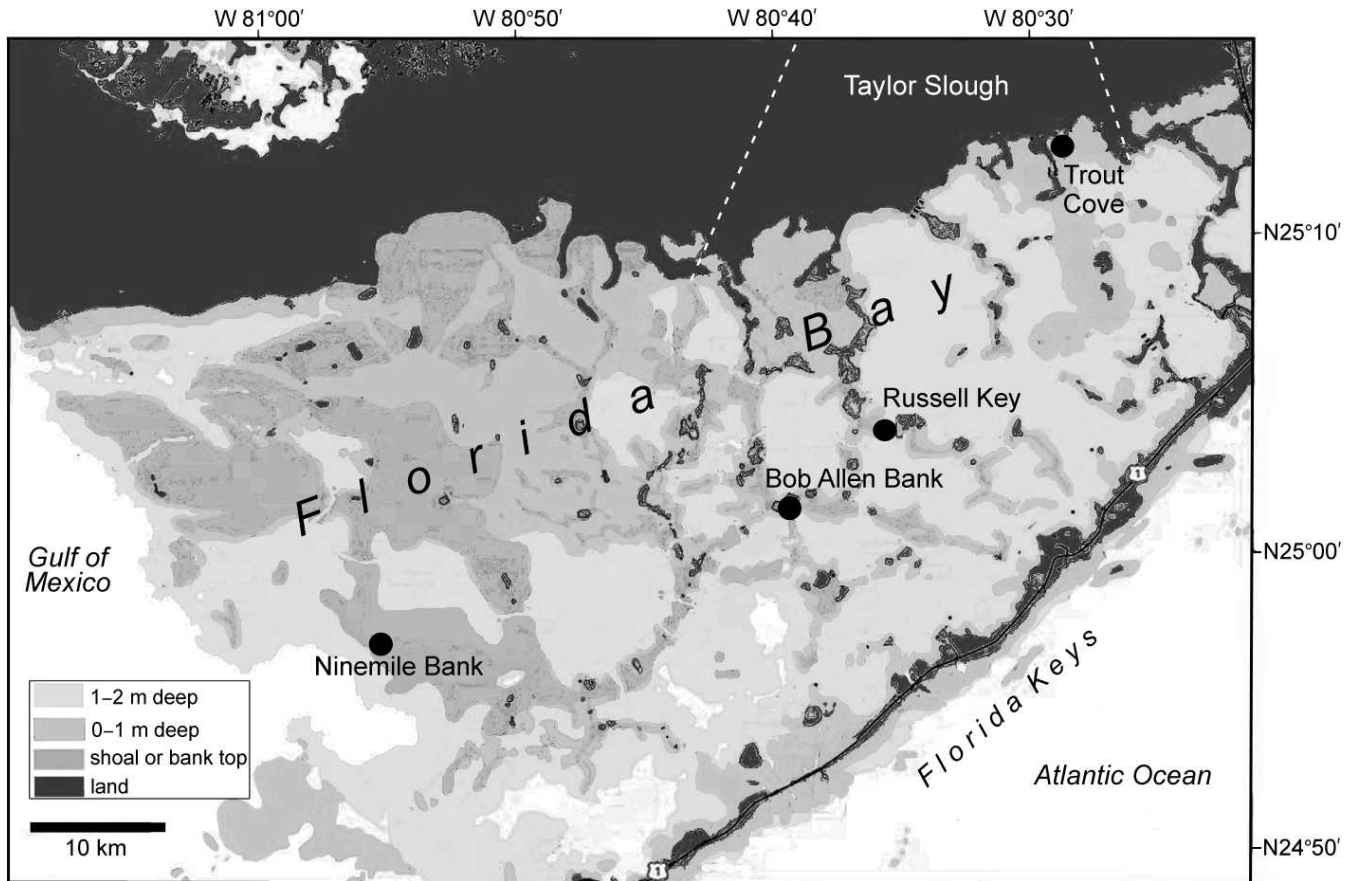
W 81°00′ W 80°50′ W 80°40′ W 80°30′

Taylor Slough

Trout Cove

N25°10′

Florida Bay

Russell Key

Bob Allen Bank

N25°00′

Gulf of Mexico

Ninemile Bank

Florida Keys

Atlantic Ocean

1–2 m deep
0–1 m deep
shoal or bank top
land

10 km

N24°50′

1

1